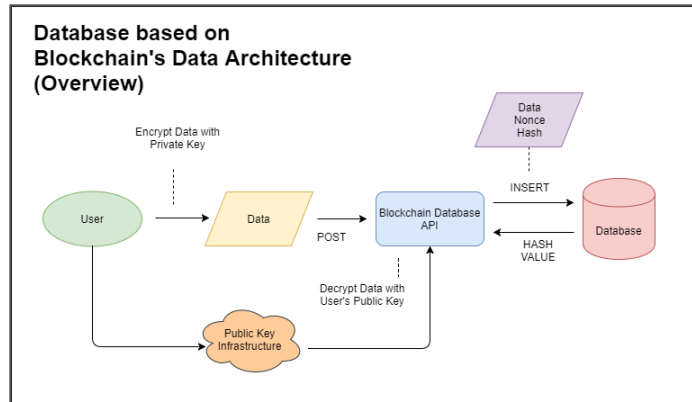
Database based on Blockchain's Data Architecture (Overview)

Encrypt Data with Private Key

Data Nonce Hash

User

Data

POST

Blockchain Database API

INSERT

HASH VALUE

Database

Decrypt Data with User's Public Key

Public Key Infrastructure